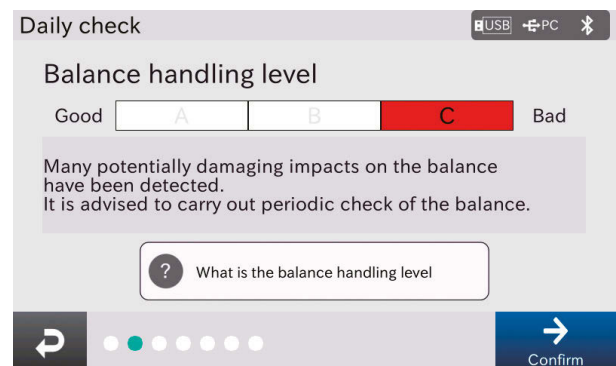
Daily check

USB PC

Balance handling level

| Good | A | B | C | Bad |
|---|---|---|---|---|

Many potentially damaging impacts on the balance have been detected.
It is advised to carry out periodic check of the balance.

? What is the balance handling level

Confirm